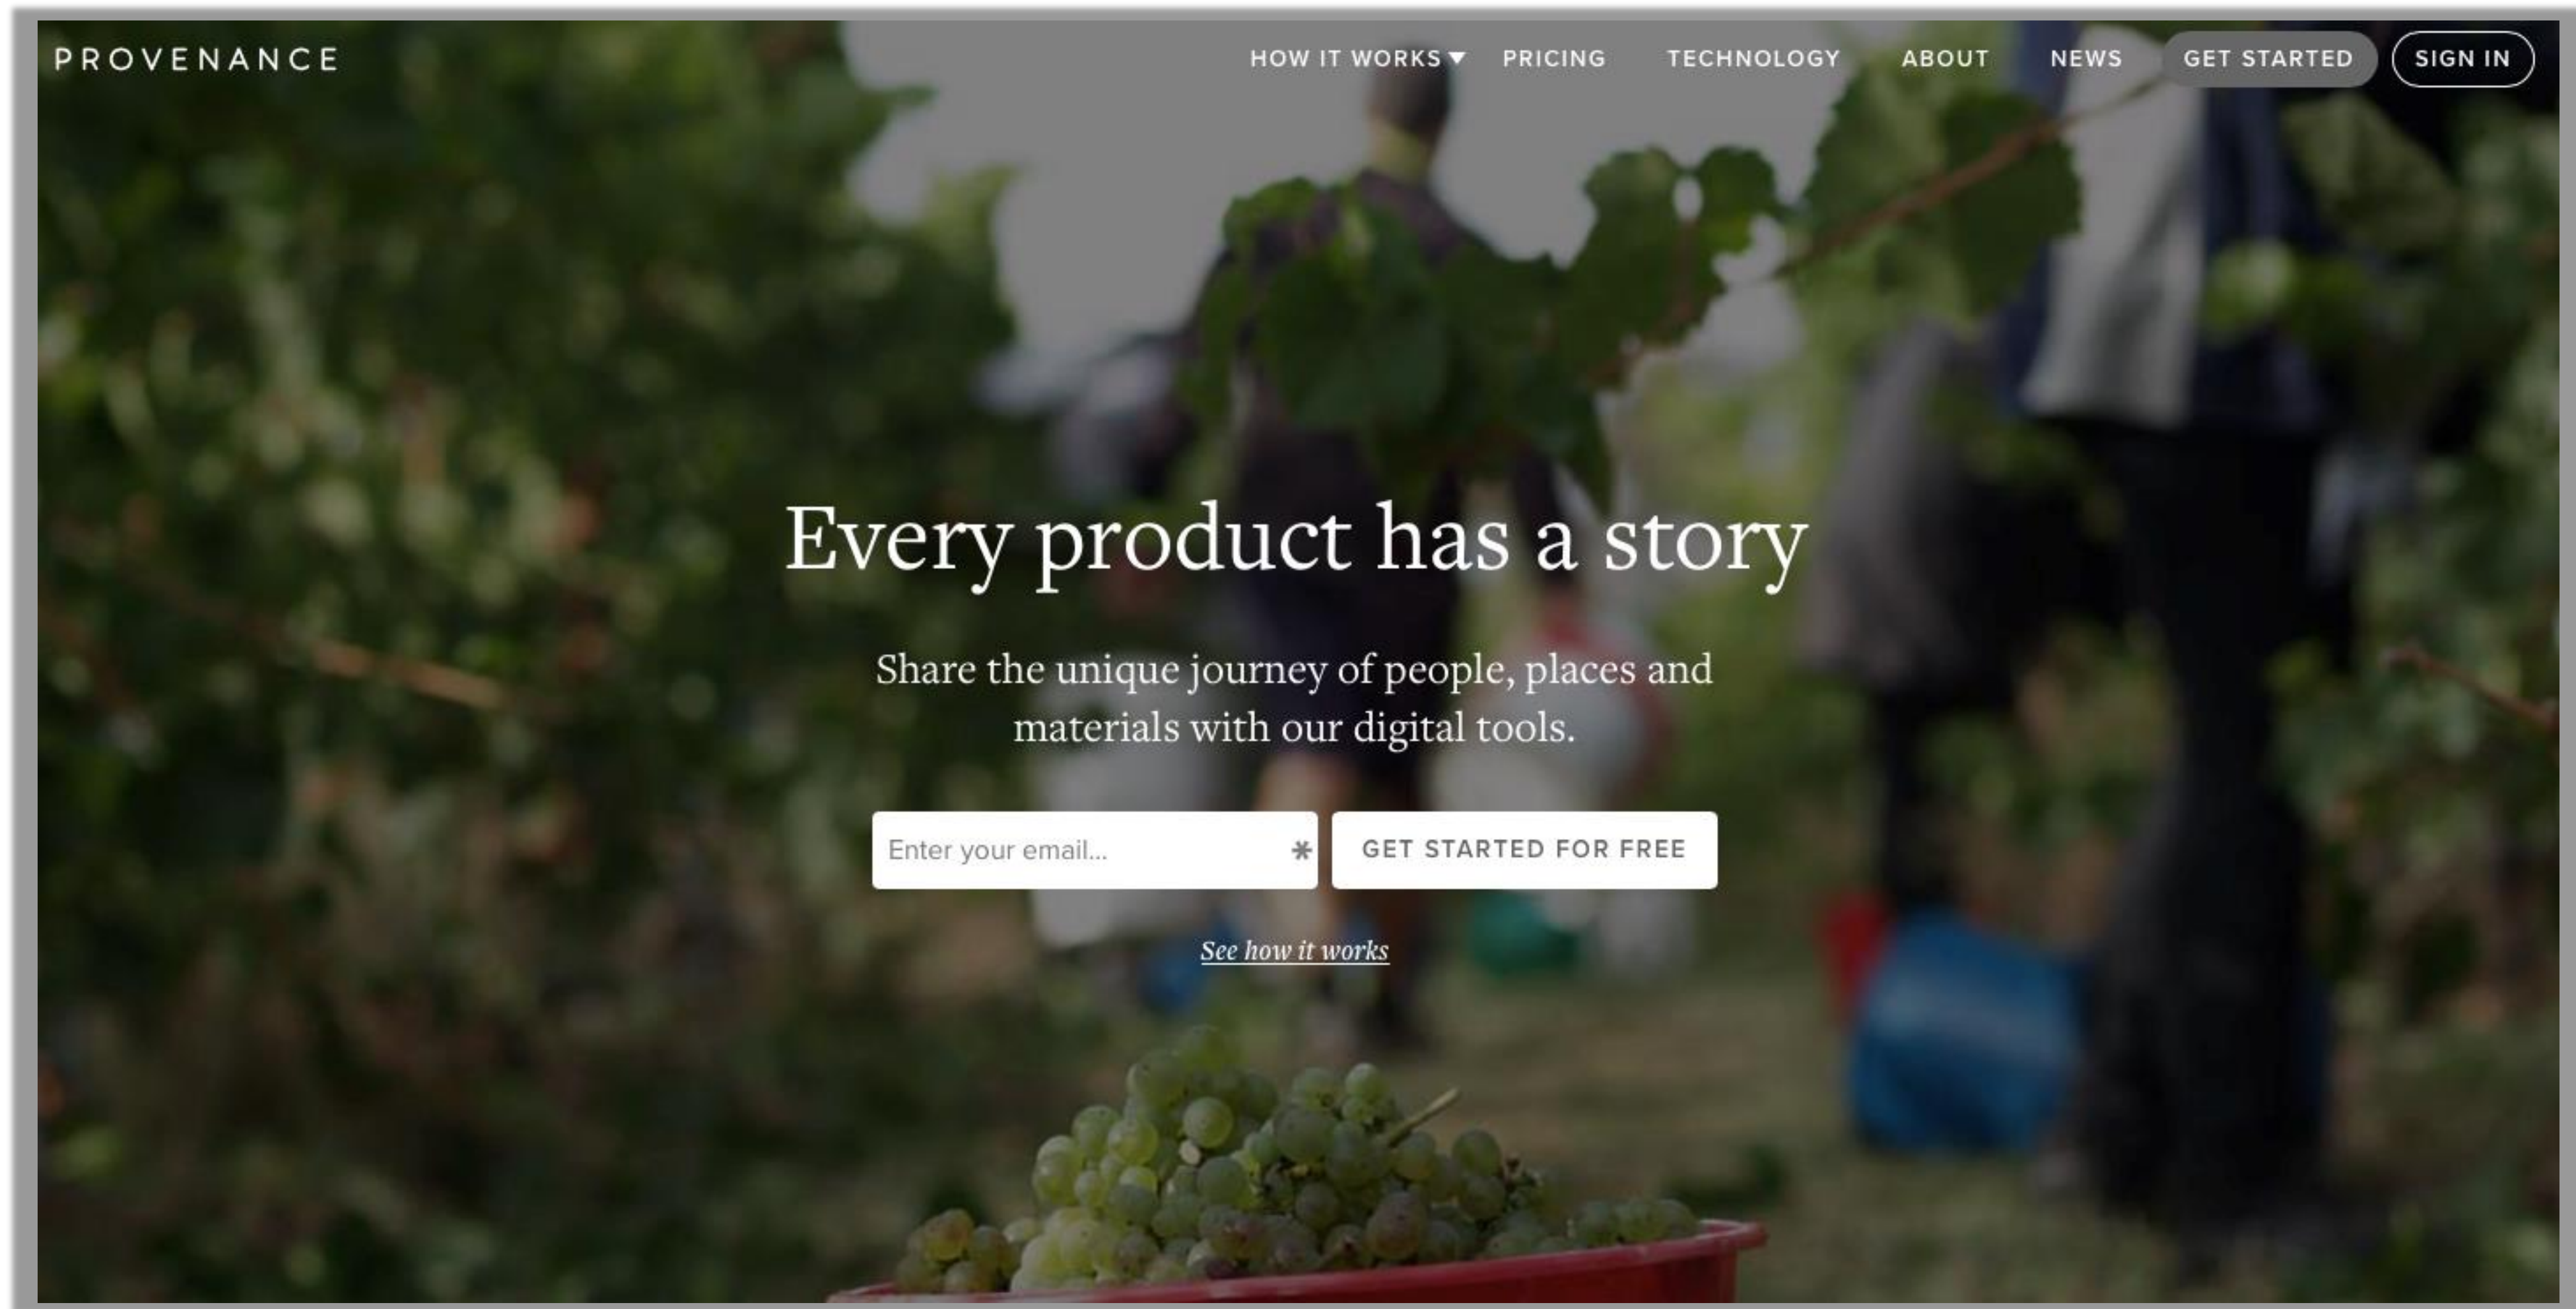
PROVENANCE

HOW IT WORKS ▾ PRICING TECHNOLOGY ABOUT NEWS GET STARTED SIGN IN

Every product has a story

Share the unique journey of people, places and materials with our digital tools.

Enter your email... *

GET STARTED FOR FREE

See how it works